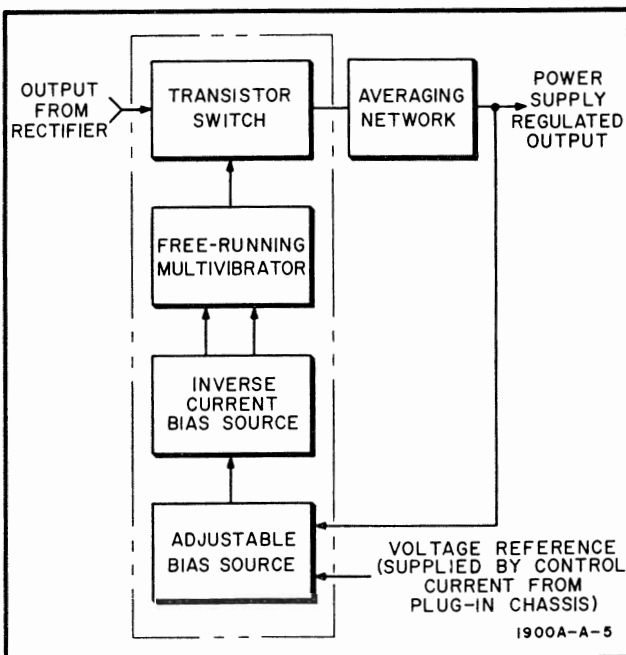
OUTPUT FROM RECTIFIER

TRANSISTOR SWITCH

AVERAGING NETWORK

POWER SUPPLY REGULATED OUTPUT

FREE-RUNNING MULTIVIBRATOR

INVERSE CURRENT BIAS SOURCE

ADJUSTABLE BIAS SOURCE

VOLTAGE REFERENCE (SUPPLIED BY CONTROL CURRENT FROM PLUG-IN CHASSIS)

1900A-A-5